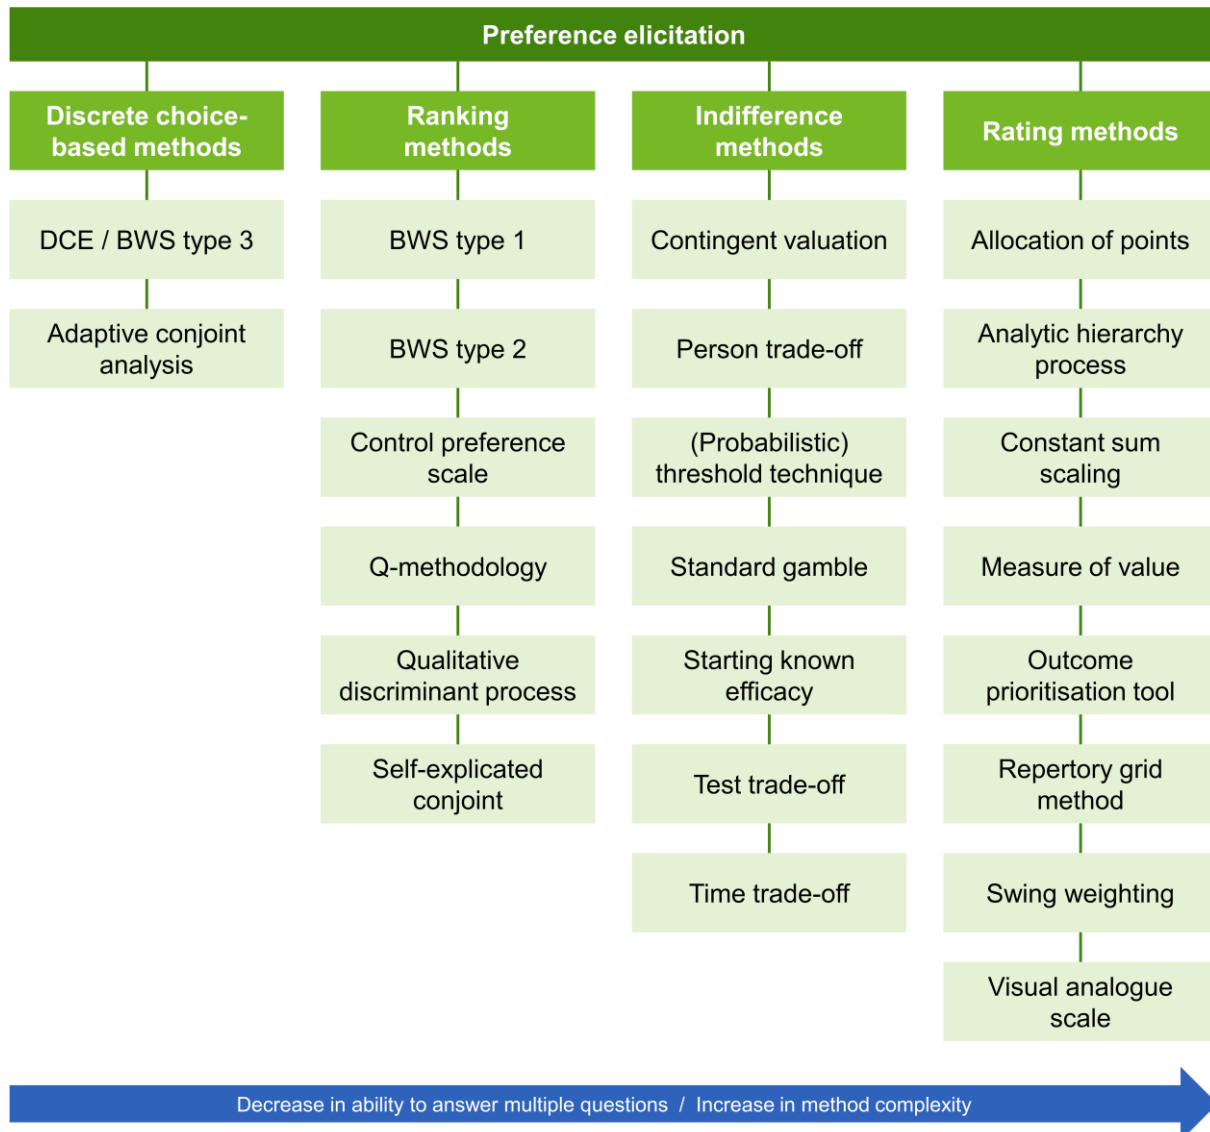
Preference elicitation

Discrete choice-based methods

DCE / BWS type 3

Adaptive conjoint analysis

Ranking methods

BWS type 1

BWS type 2

Control preference scale

Q-methodology

Qualitative discriminant process

Self-explicated conjoint

Indifference methods

Contingent valuation

Person trade-off

(Probabilistic) threshold technique

Standard gamble

Starting known efficacy

Test trade-off

Time trade-off

Rating methods

Allocation of points

Analytic hierarchy process

Constant sum scaling

Measure of value

Outcome prioritisation tool

Repertory grid method

Swing weighting

Visual analogue scale

Decrease in ability to answer multiple questions / Increase in method complexity